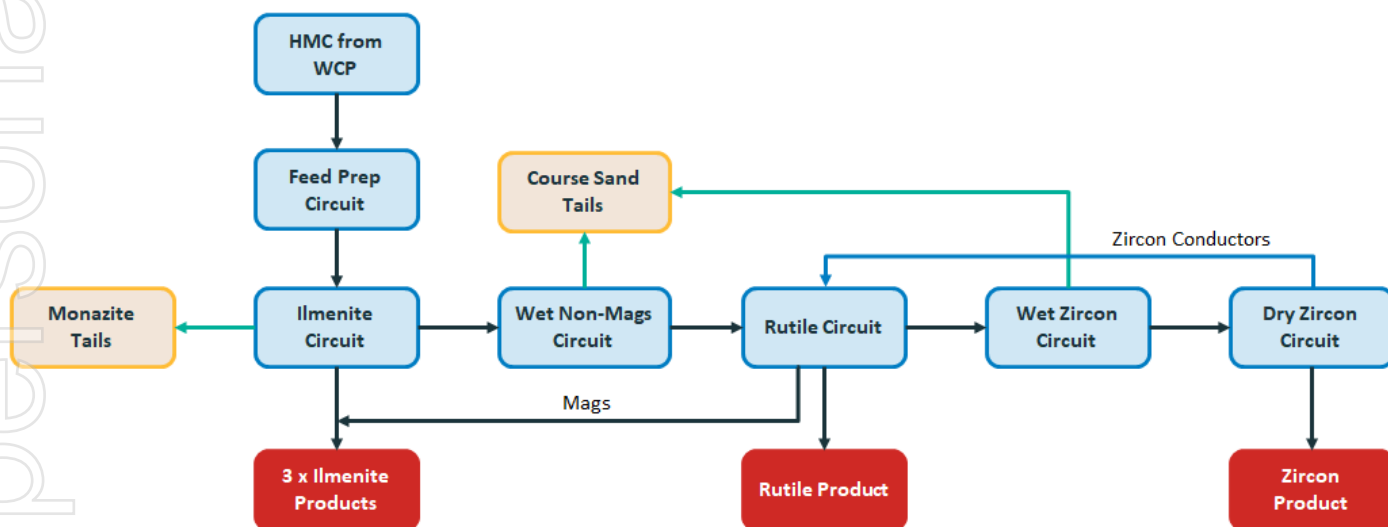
HMC from WCP

Feed Prep Circuit

Course Sand Tails

Zircon Conductors

Monazite Tails

Ilmenite Circuit

Wet Non-Mags Circuit

Rutile Circuit

Wet Zircon Circuit

Dry Zircon Circuit

Mags

3 x Ilmenite Products

Rutile Product

Zircon Product